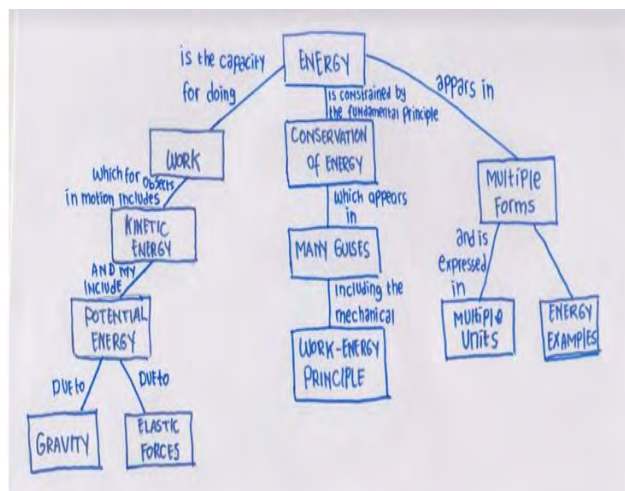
ENERGY

is the capacity for doing

is constrained by the fundamental principle

appears in

WORK

CONSERVATION OF ENERGY

MULTIPLE FORMS

Which for objects in motion includes

which appears in

KINETIC ENERGY

MANY GUISES

and is expressed in

AND MY INCLUDE

including the mechanical

POTENTIAL ENERGY

WORK-ENERGY PRINCIPLE

MULTIPLE UNITS

ENERGY EXAMPLES

Due to

Due to

GRAVITY

ELASTIC FORCES